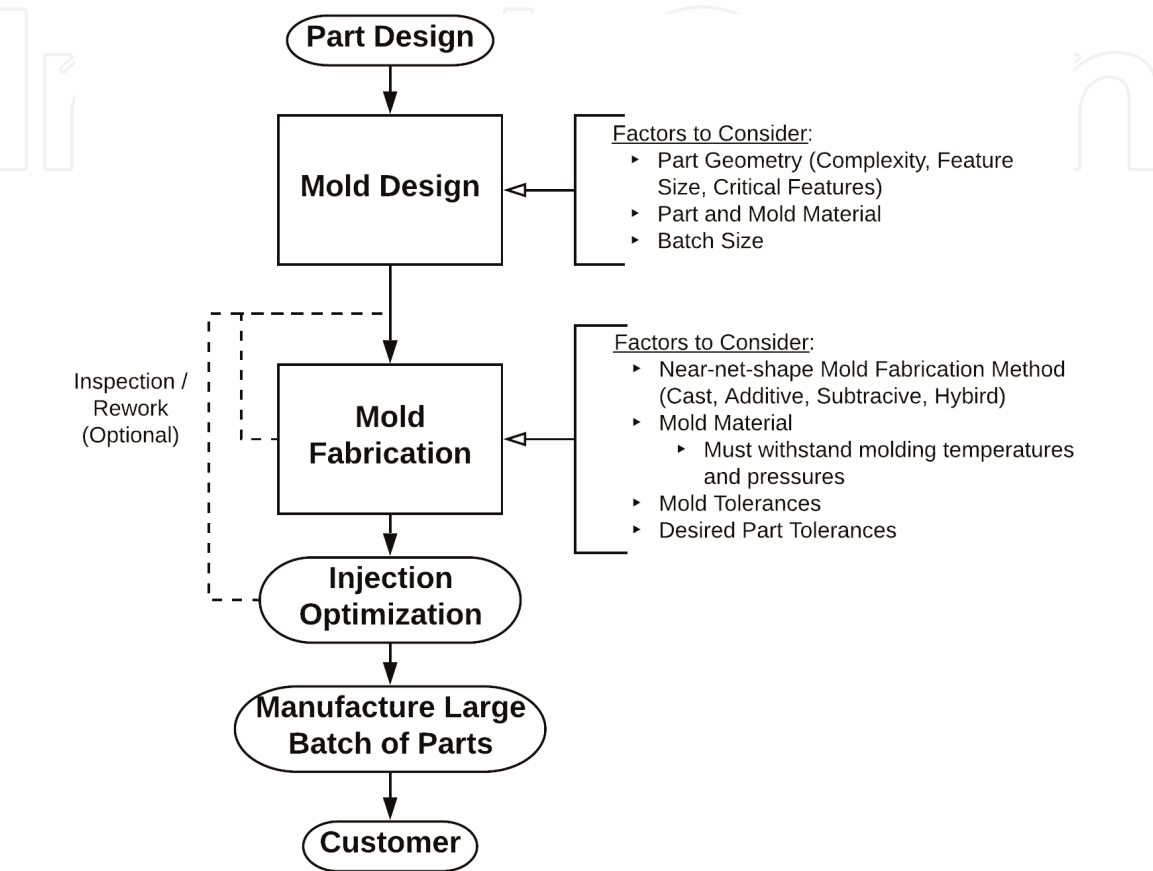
Part Design

Mold Design

Factors to Consider:
- Part Geometry (Complexity, Feature Size, Critical Features)
- Part and Mold Material
- Batch Size

Inspection / Rework (Optional)

Mold Fabrication

Factors to Consider:
- Near-net-shape Mold Fabrication Method (Cast, Additive, Subtracive, Hybird)
- Mold Material
  - Must withstand molding temperatures and pressures
- Mold Tolerances
- Desired Part Tolerances

Injection Optimization

Manufacture Large Batch of Parts

Customer